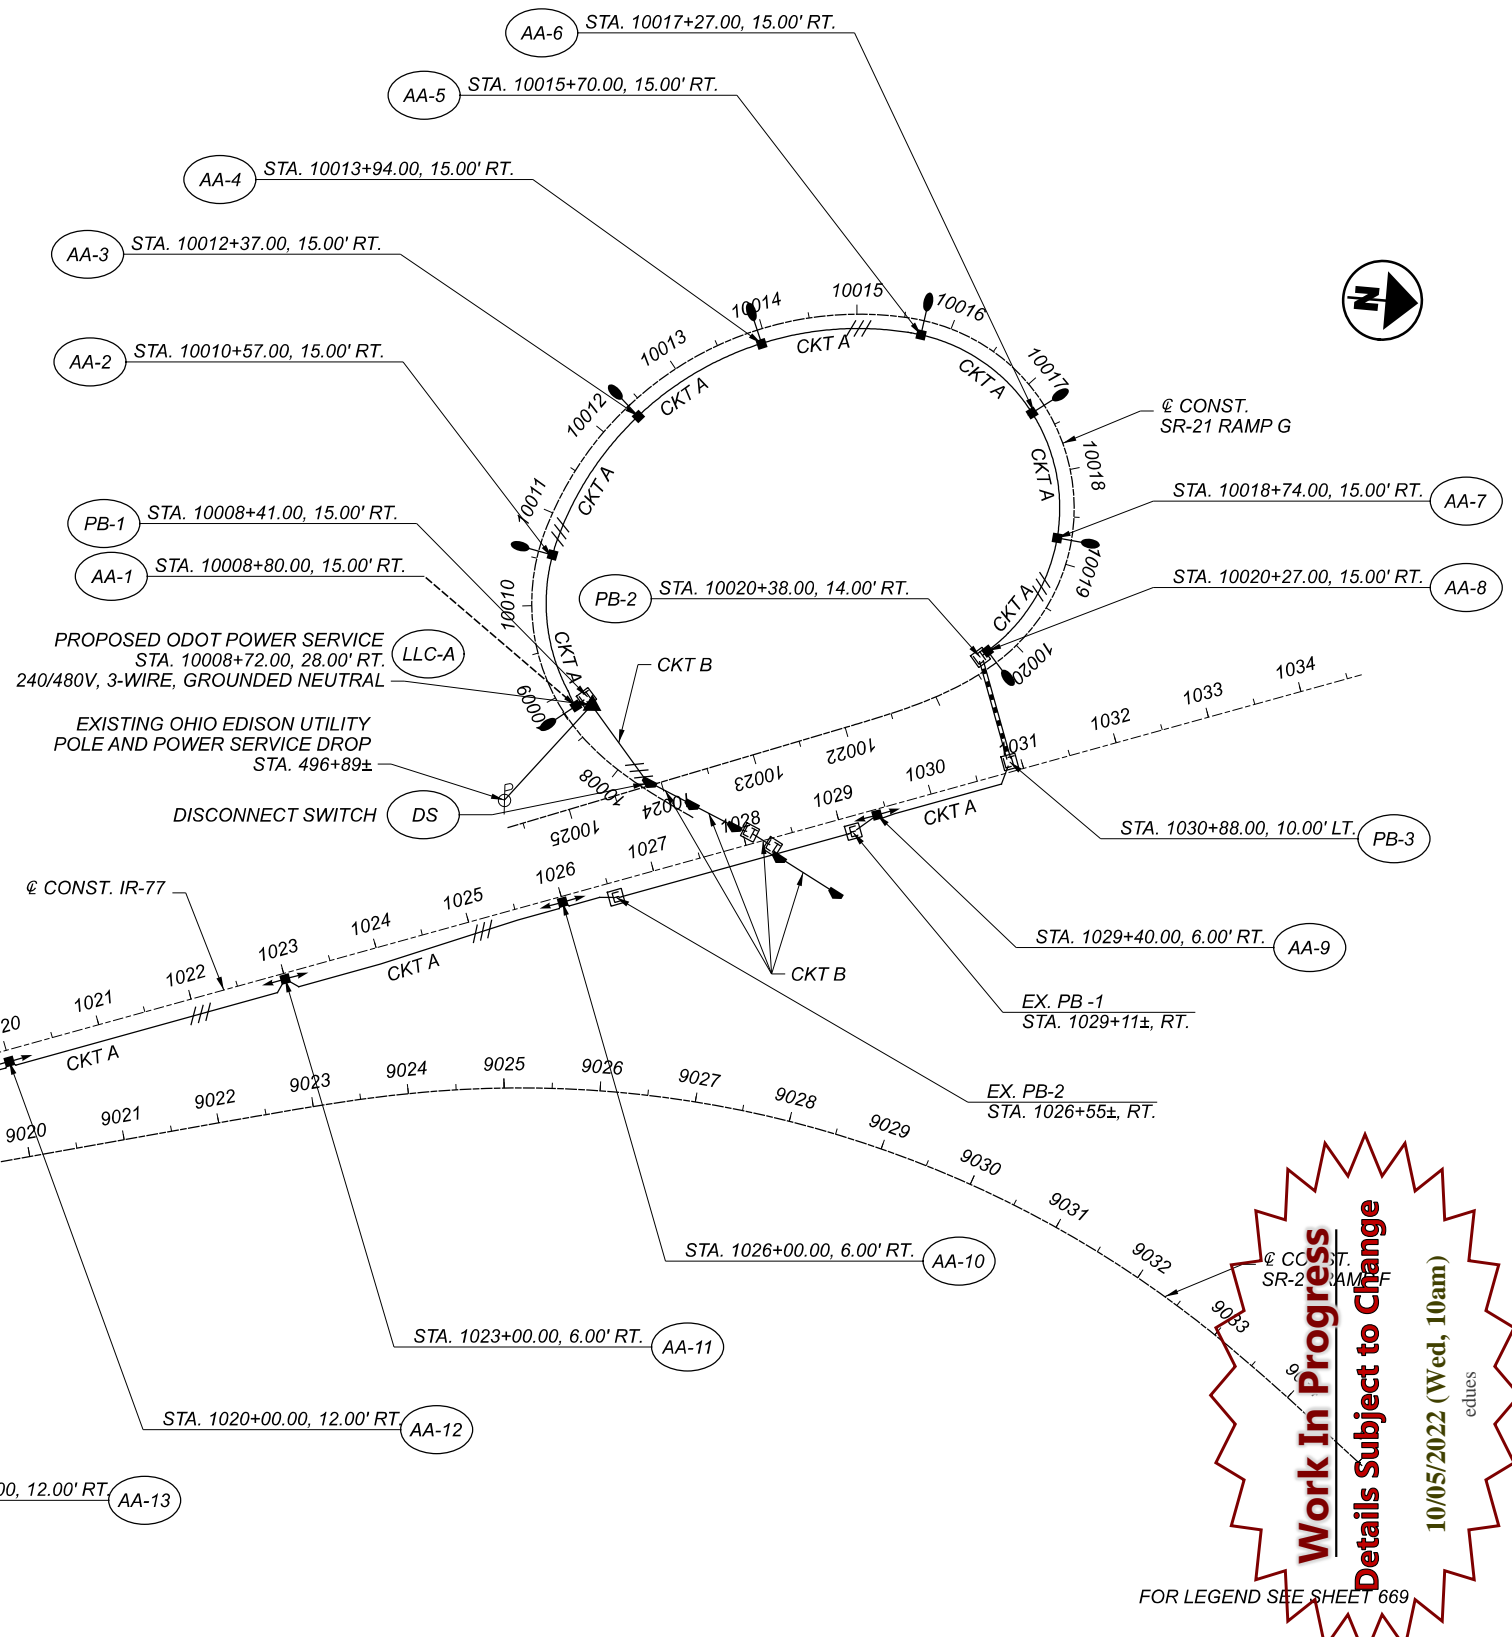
AA-6 STA. 10017+27.00, 15.00' RT.

AA-5 STA. 10015+70.00, 15.00' RT.

AA-4 STA. 10013+94.00, 15.00' RT.

AA-3 STA. 10012+37.00, 15.00' RT.

AA-2 STA. 10010+57.00, 15.00' RT.

PB-1 STA. 10008+41.00, 15.00' RT.

AA-1 STA. 10008+80.00, 15.00' RT.

PROPOSED ODOT POWER SERVICE STA. 10008+72.00, 28.00' RT. 240/480V, 3-WIRE, GROUNDED NEUTRAL LLC-A

EXISTING OHIO EDISON UTILITY POLE AND POWER SERVICE DROP STA. 496+89±

DISCONNECT SWITCH DS

℄ CONST. IR-77

℄ CONST. SR-21 RAMP G

STA. 10018+74.00, 15.00' RT. AA-7

STA. 10020+27.00, 15.00' RT. AA-8

PB-2 STA. 10020+38.00, 14.00' RT.

CKT B

STA. 1030+88.00, 10.00' LT. PB-3

STA. 1029+40.00, 6.00' RT. AA-9

CKT B

EX. PB -1 STA. 1029+11±, RT.

EX. PB-2 STA. 1026+55±, RT.

STA. 1026+00.00, 6.00' RT. AA-10

STA. 1023+00.00, 6.00' RT. AA-11

STA. 1020+00.00, 12.00' RT. AA-12

00, 12.00' RT. AA-13

℄ CO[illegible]T. SR-2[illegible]AM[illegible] F

FOR LEGEND SEE SHEET 669

10014 10015 10016 10017 10018 10019 10020 10013 10012 10011 10010 10009 10008 10025 10024 10023 10022 CKT A CKT A CKT A CKT A CKT A CKT A CKT A CKT A CKT A CKT A

1020 1021 1022 1023 1024 1025 1026 1027 1028 1029 1030 1031 1032 1033 1034

9020 9021 9022 9023 9024 9025 9026 9027 9028 9029 9030 9031 9032 9033 90

Work In Progress
Details Subject to Change
10/05/2022 (Wed, 10am)
edues